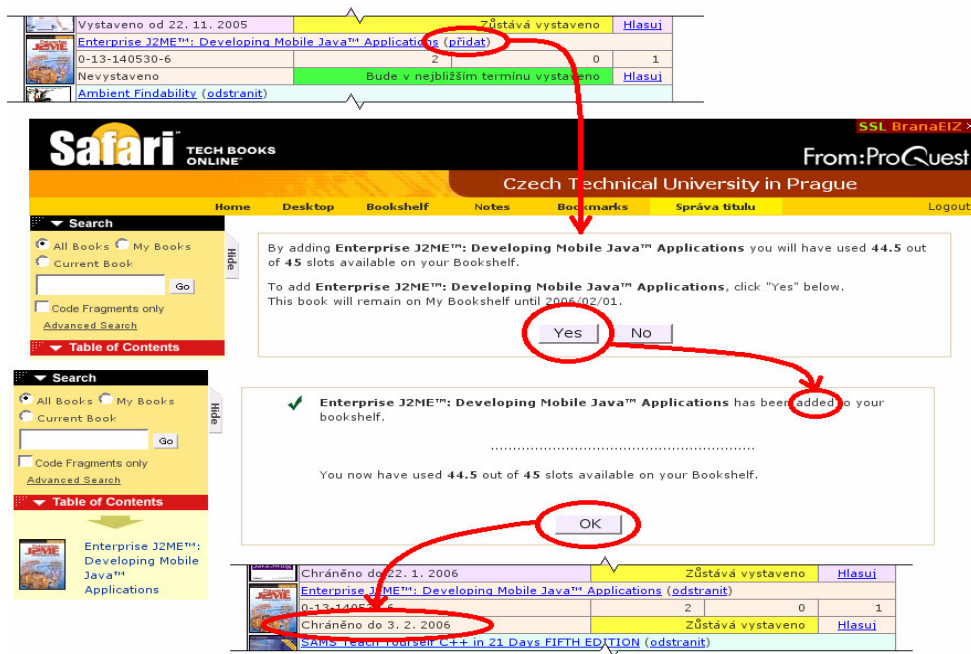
| Vystaveno od 22. 11. 2005 | Zůstává vystaveno | Hlasuj |
|---|---|---|
| Enterprise J2ME™: Developing Mobile Java™ Applications (přidat) | | |
| 0-13-140530-6 | 2 | 0 | 1 |
| Nevystaveno | Bude v nejbližším termínu vystaveno | Hlasuj |
| Ambient Findability (odstranit) | | |

SSL BranaEIZ

Safari TECH BOOKS ONLINE

From:ProQuest

Czech Technical University in Prague

Home Desktop Bookshelf Notes Bookmarks Správa titulu Logout

Search

All Books My Books Current Book

Go

Code Fragments only

Advanced Search

Table of Contents

Hide

By adding **Enterprise J2ME™: Developing Mobile Java™ Applications** you will have used **44.5** out of **45** slots available on your Bookshelf.

To add **Enterprise J2ME™: Developing Mobile Java™ Applications**, click "Yes" below. This book will remain on My Bookshelf until 2006/02/01.

Yes No

Search

All Books My Books Current Book

Go

Code Fragments only

Advanced Search

Table of Contents

Hide

**Enterprise J2ME™: Developing Mobile Java™ Applications** has been added to your bookshelf.

You now have used **44.5** out of **45** slots available on your Bookshelf.

OK

Enterprise J2ME™: Developing Mobile Java™ Applications

| Chráněno do 22. 1. 2006 | Zůstává vystaveno | Hlasuj |
|---|---|---|
| Enterprise J2ME™: Developing Mobile Java™ Applications (odstranit) | | |
| 0-13-1405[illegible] | 2 | 0 | 1 |
| Chráněno do 3. 2. 2006 | Zůstává vystaveno | Hlasuj |
| SAMS Teach Yourself C++ in 21 Days FIFTH EDITION (odstranit) | | |